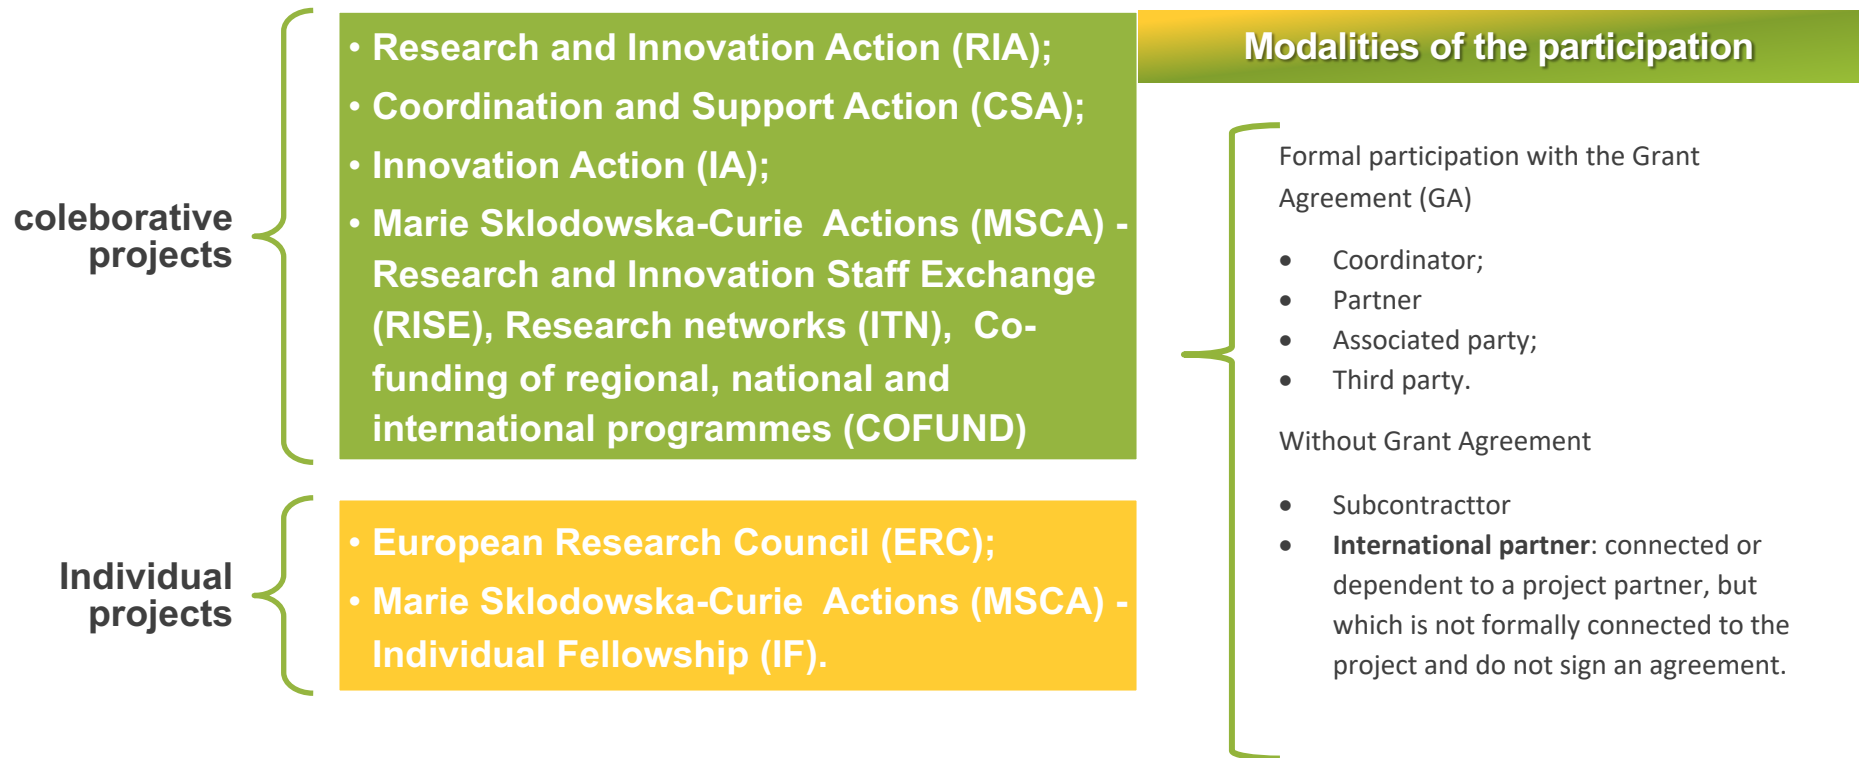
coleborative projects

• Research and Innovation Action (RIA);
• Coordination and Support Action (CSA);
• Innovation Action (IA);
• Marie Sklodowska-Curie Actions (MSCA) - Research and Innovation Staff Exchange (RISE), Research networks (ITN), Co-funding of regional, national and international programmes (COFUND)

Individual projects

• European Research Council (ERC);
• Marie Sklodowska-Curie Actions (MSCA) - Individual Fellowship (IF).

Modalities of the participation

Formal participation with the Grant Agreement (GA)

• Coordinator;
• Partner
• Associated party;
• Third party.

Without Grant Agreement

• Subcontracttor
• **International partner**: connected or dependent to a project partner, but which is not formally connected to the project and do not sign an agreement.